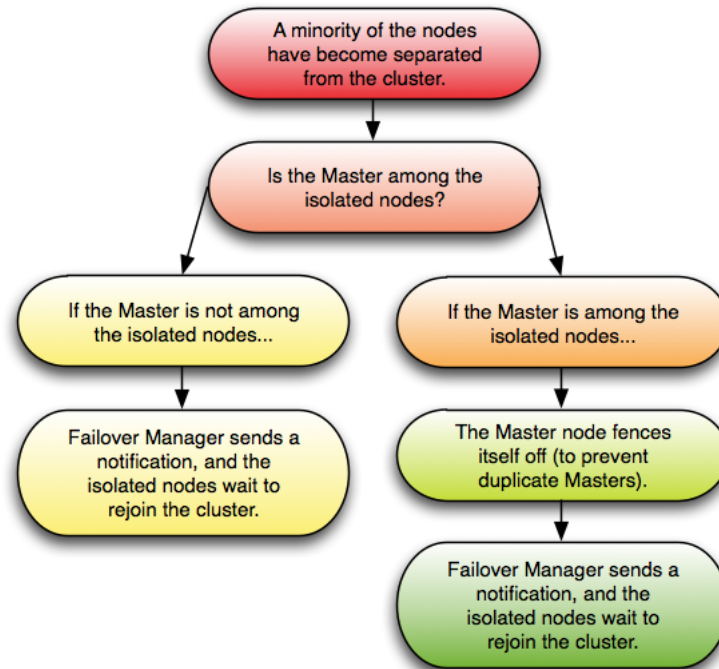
A minority of the nodes have become separated from the cluster.

Is the Master among the isolated nodes?

If the Master is not among the isolated nodes...

If the Master is among the isolated nodes...

Failover Manager sends a notification, and the isolated nodes wait to rejoin the cluster.

The Master node fences itself off (to prevent duplicate Masters).

Failover Manager sends a notification, and the isolated nodes wait to rejoin the cluster.